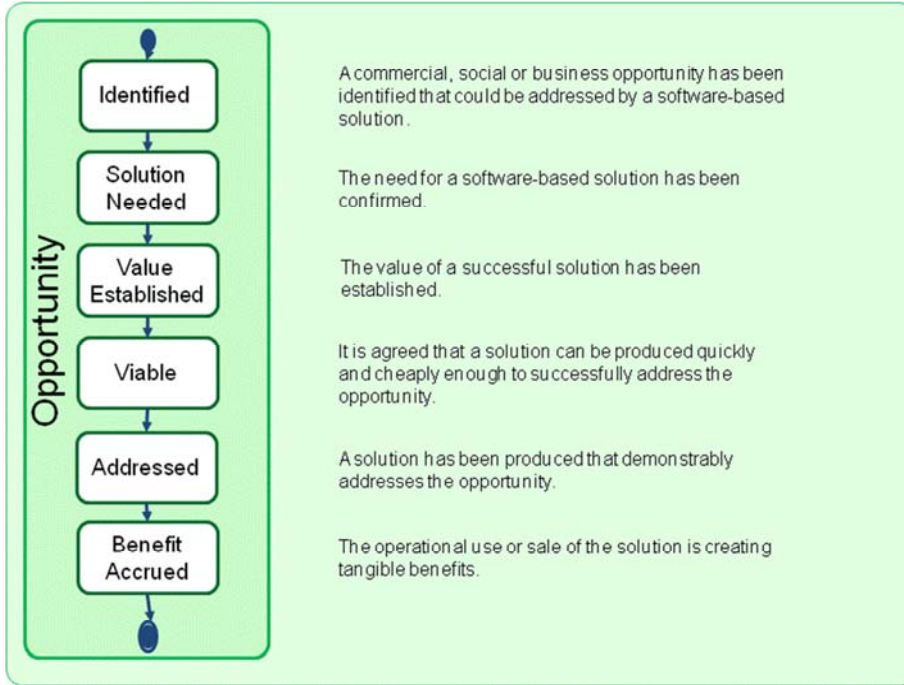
Opportunity

Identified

A commercial, social or business opportunity has been identified that could be addressed by a software-based solution.

Solution Needed

The need for a software-based solution has been confirmed.

Value Established

The value of a successful solution has been established.

Viable

It is agreed that a solution can be produced quickly and cheaply enough to successfully address the opportunity.

Addressed

A solution has been produced that demonstrably addresses the opportunity.

Benefit Accrued

The operational use or sale of the solution is creating tangible benefits.